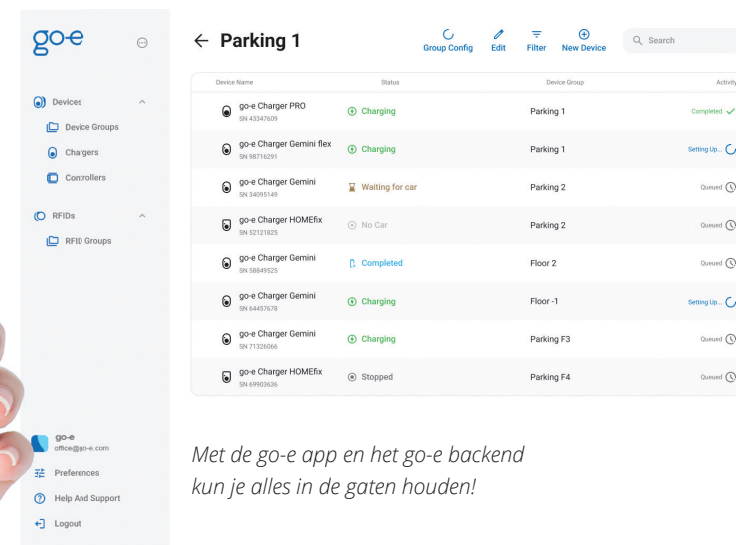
go-e

Devices
Device Groups
Chargers
Controllers
RFIDs
RFID Groups

go-e
office@go-e.com
Preferences
Help And Support
Logout

← Parking 1

Group Config
Edit
Filter
New Device
Search

| Device Name | Status | Device Group | Activity |
|---|---|---|---|
| go-e Charger PRO SN 43347609 | Charging | Parking 1 | Completed |
| go-e Charger Gemini flex SN 98716291 | Charging | Parking 1 | Setting Up... |
| go-e Charger Gemini SN 34095149 | Waiting for car | Parking 2 | Queued |
| go-e Charger HOMEfix SN 52121825 | No Car | Parking 2 | Queued |
| go-e Charger Gemini SN 58849525 | Completed | Floor 2 | Queued |
| go-e Charger Gemini SN 64457678 | Charging | Floor -1 | Setting Up... |
| go-e Charger Gemini SN 71326066 | Charging | Parking F3 | Queued |
| go-e Charger HOMEfix SN 69903636 | Stopped | Parking F4 | Queued |

Met de go-e app en het go-e backend kun je alles in de gaten houden!